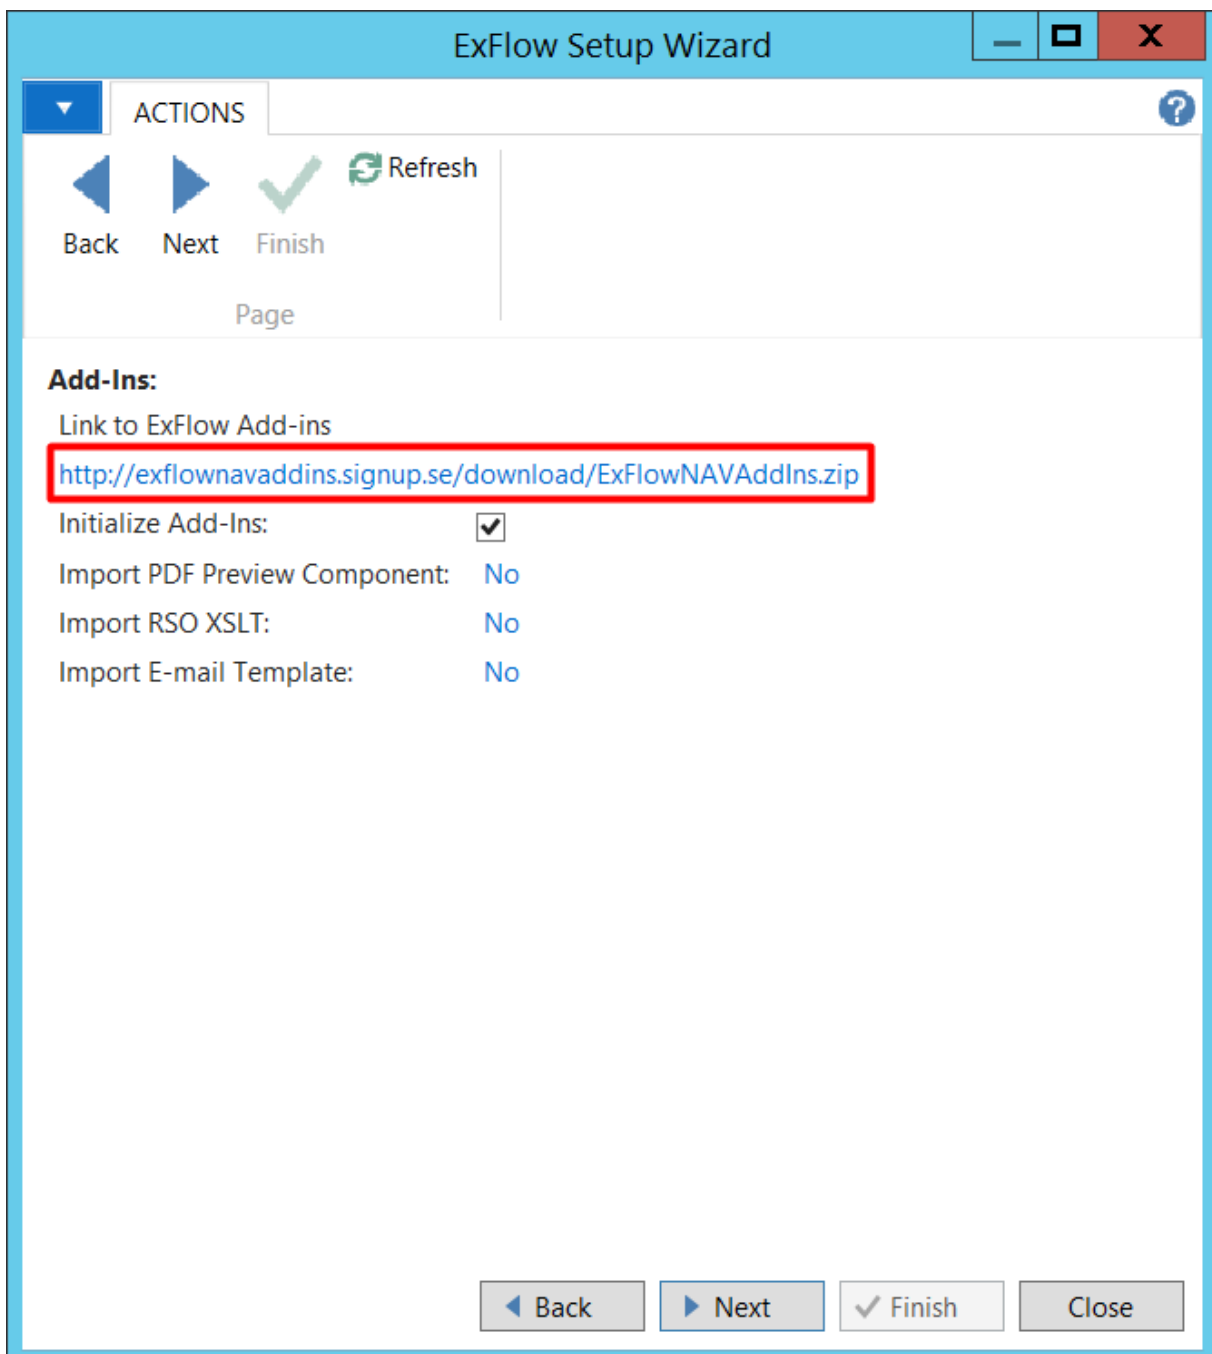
ExFlow Setup Wizard

ACTIONS

Back
Next
Finish
Refresh

Page

Add-Ins:

Link to ExFlow Add-ins

http://exflownavaddins.signup.se/download/ExFlowNAVAddIns.zip

Initialize Add-Ins: ☑

Import PDF Preview Component: No

Import RSO XSLT: No

Import E-mail Template: No

Back Next Finish Close